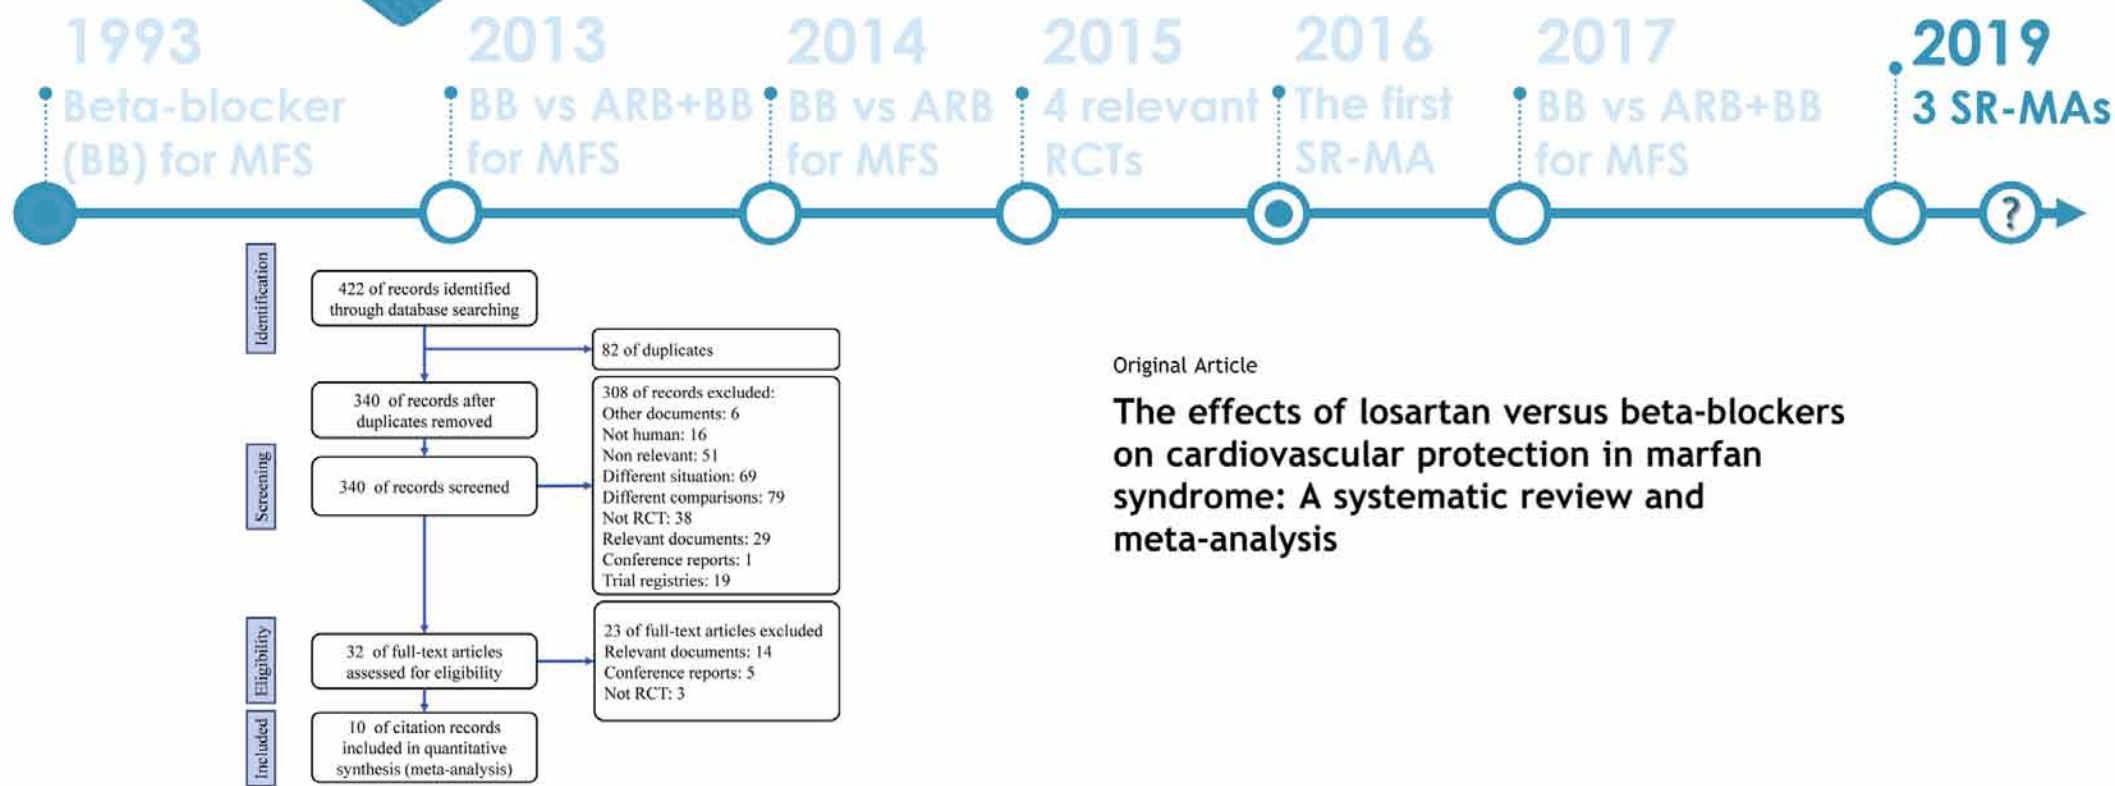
1993
Beta-blocker (BB) for MFS

2013
BB vs ARB+BB for MFS

2014
BB vs ARB for MFS

2015
4 relevant RCTs

2016
The first SR-MA

2017
BB vs ARB+BB for MFS

2019
3 SR-MAs

?

Identification

422 of records identified through database searching

82 of duplicates

340 of records after duplicates removed

Screening

340 of records screened

308 of records excluded:
Other documents: 6
Not human: 16
Non relevant: 51
Different situation: 69
Different comparisons: 79
Not RCT: 38
Relevant documents: 29
Conference reports: 1
Trial registries: 19

Eligibility

32 of full-text articles assessed for eligibility

23 of full-text articles excluded
Relevant documents: 14
Conference reports: 5
Not RCT: 3

Included

10 of citation records included in quantitative synthesis (meta-analysis)

Original Article

The effects of losartan versus beta-blockers on cardiovascular protection in marfan syndrome: A systematic review and meta-analysis